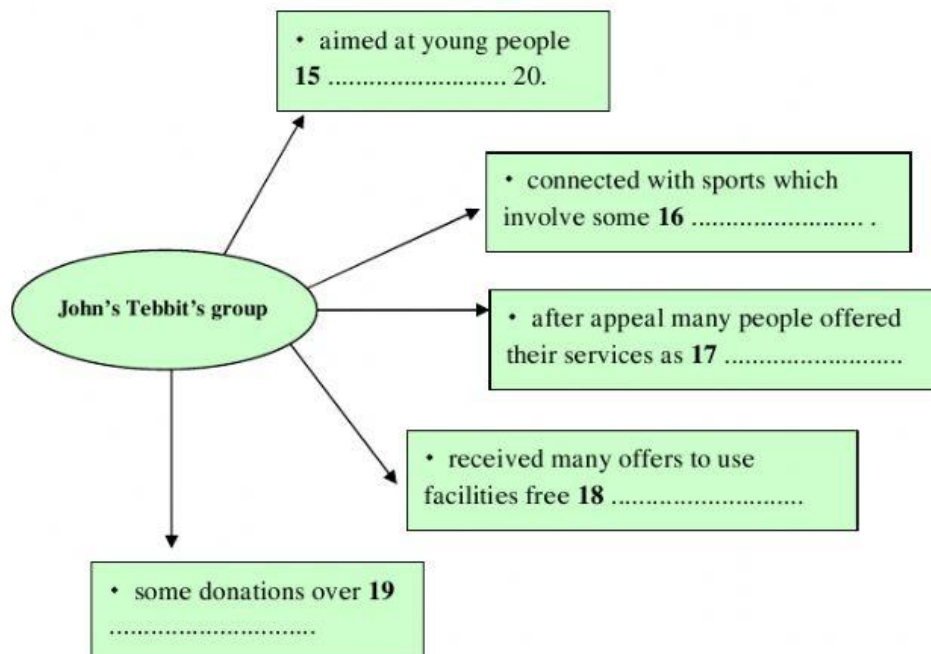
John's Tebbit's group

• aimed at young people **15** .......................... 20.

• connected with sports which involve some **16** .......................... .

• after appeal many people offered their services as **17** ..........................

• received many offers to use facilities free **18** ..........................

• some donations over **19** ..........................